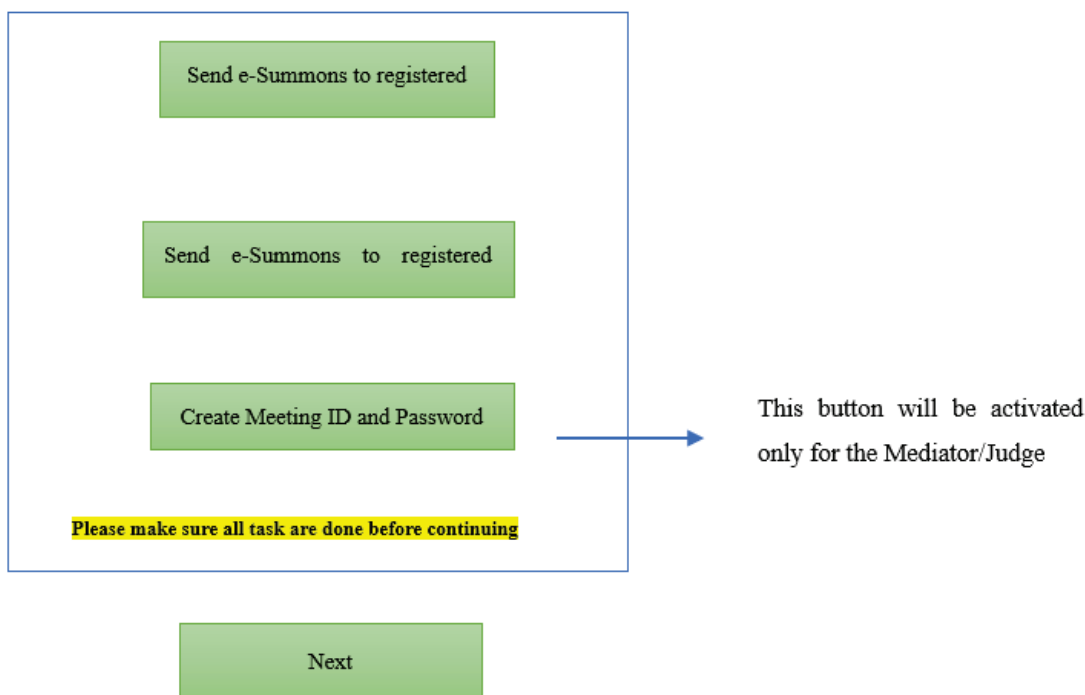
Send e-Summons to registered

Send e-Summons to registered

Create Meeting ID and Password

Please make sure all task are done before continuing

This button will be activated only for the Mediator/Judge

Next